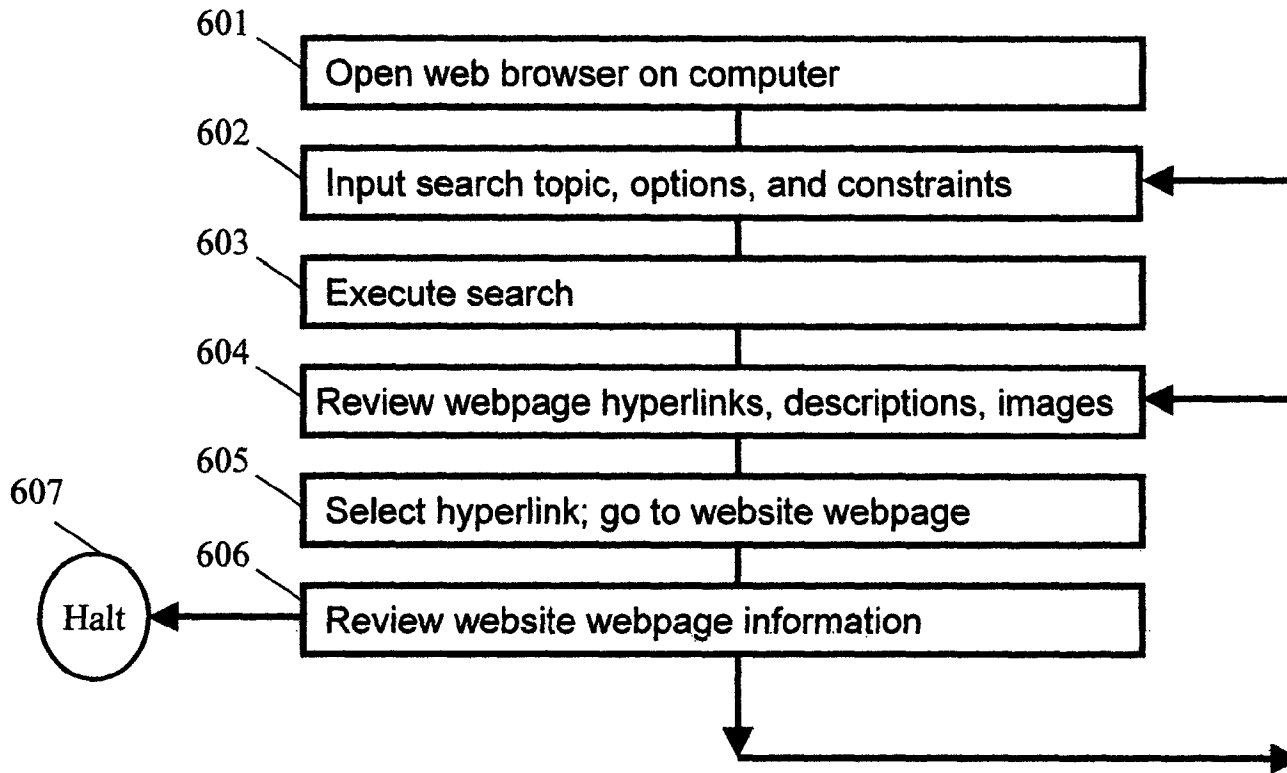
601
Open web browser on computer

602
Input search topic, options, and constraints

603
Execute search

604
Review webpage hyperlinks, descriptions, images

605
Select hyperlink; go to website webpage

607
Halt

606
Review website webpage information